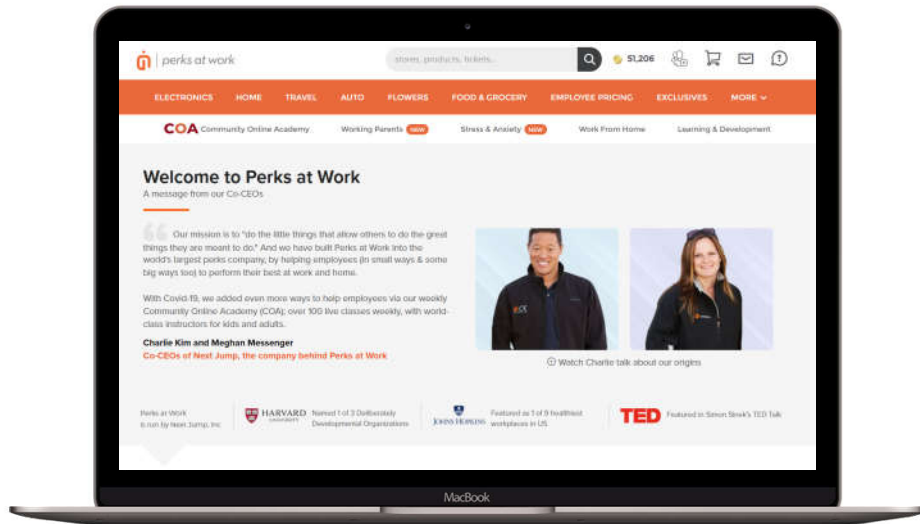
perks at work

stores, products, tickets...

$1,206

ELECTRONICS HOME TRAVEL AUTO FLOWERS FOOD & GROCERY EMPLOYEE PRICING EXCLUSIVES MORE

COA Community Online Academy Working Parents NEW Stress & Anxiety NEW Work From Home Learning & Development

Welcome to Perks at Work

A message from our Co-CEOs

Our mission is to "do the little things that allow others to do the great things they are meant to do." And we have built Perks at Work into the world's largest perks company, by helping employees (in small ways & some big ways too) to perform their best at work and home.

With Covid-19, we added even more ways to help employees via our weekly Community Online Academy (COA); over 100 live classes weekly, with world-class instructors for kids and adults.

Charlie Kim and Meghan Messenger

Co-CEOs of Next Jump, the company behind Perks at Work

Watch Charlie talk about our origins

Perks at Work is run by Next Jump, Inc

HARVARD UNIVERSITY Named 1 of 3 Deliberately Developmental Organizations

JOHNS HOPKINS Featured as 1 of 9 healthiest workplaces in US

TED Featured in Simon Sinek's TED Talk

MacBook